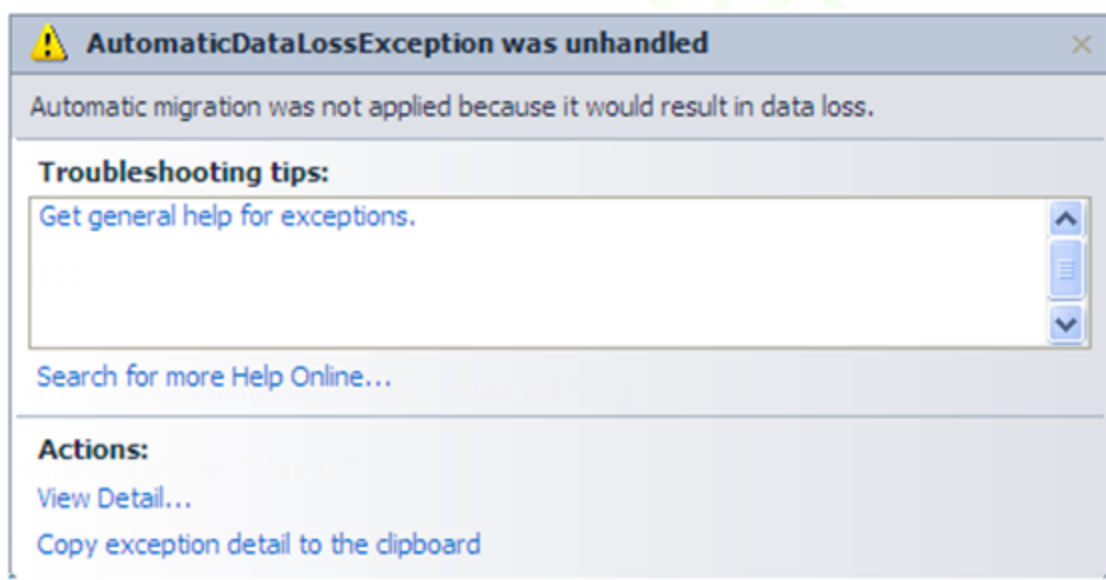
AutomaticDataLossException was unhandled

Automatic migration was not applied because it would result in data loss.

Troubleshooting tips:

Get general help for exceptions.

Search for more Help Online...

Actions:

View Detail...

Copy exception detail to the clipboard